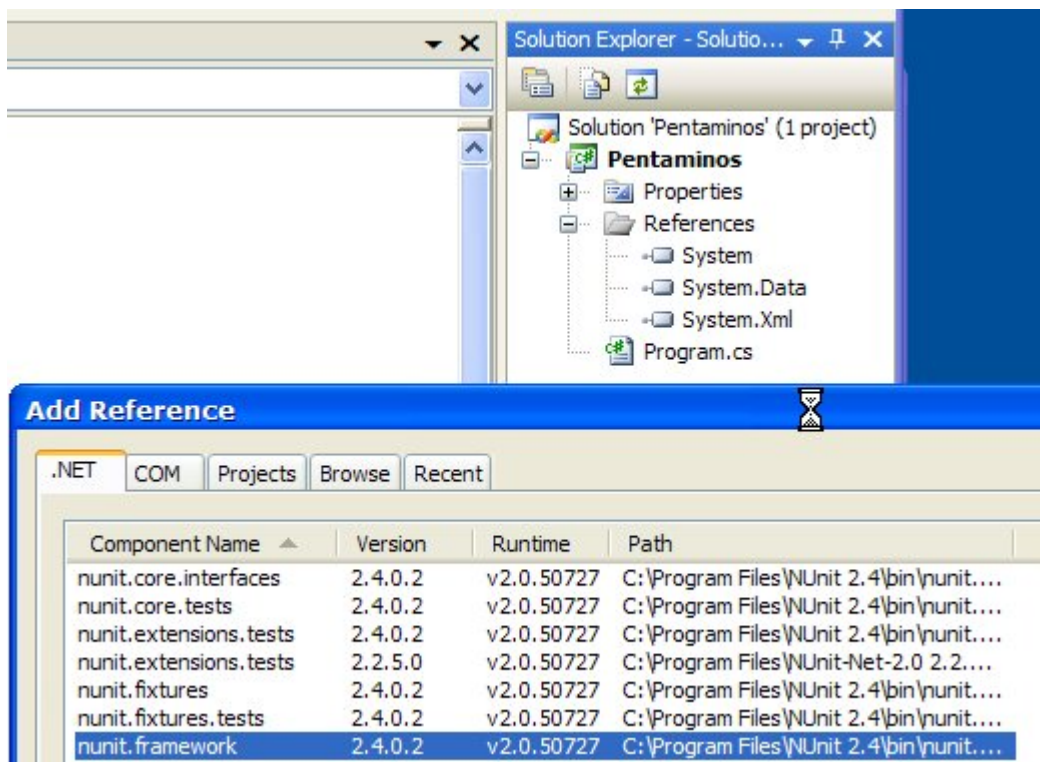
Solution Explorer - Solutio...

Solution 'Pentaminos' (1 project)
Pentaminos
Properties
References
System
System.Data
System.Xml
Program.cs

Add Reference

.NET | COM | Projects | Browse | Recent

| Component Name | Version | Runtime | Path |
|---|---|---|---|
| nunit.core.interfaces | 2.4.0.2 | v2.0.50727 | C:\Program Files\NUnit 2.4\bin\nunit.... |
| nunit.core.tests | 2.4.0.2 | v2.0.50727 | C:\Program Files\NUnit 2.4\bin\nunit.... |
| nunit.extensions.tests | 2.4.0.2 | v2.0.50727 | C:\Program Files\NUnit 2.4\bin\nunit.... |
| nunit.extensions.tests | 2.2.5.0 | v2.0.50727 | C:\Program Files\NUnit-Net-2.0 2.2.... |
| nunit.fixtures | 2.4.0.2 | v2.0.50727 | C:\Program Files\NUnit 2.4\bin\nunit.... |
| nunit.fixtures.tests | 2.4.0.2 | v2.0.50727 | C:\Program Files\NUnit 2.4\bin\nunit.... |
| nunit.framework | 2.4.0.2 | v2.0.50727 | C:\Program Files\NUnit 2.4\bin\nunit.... |